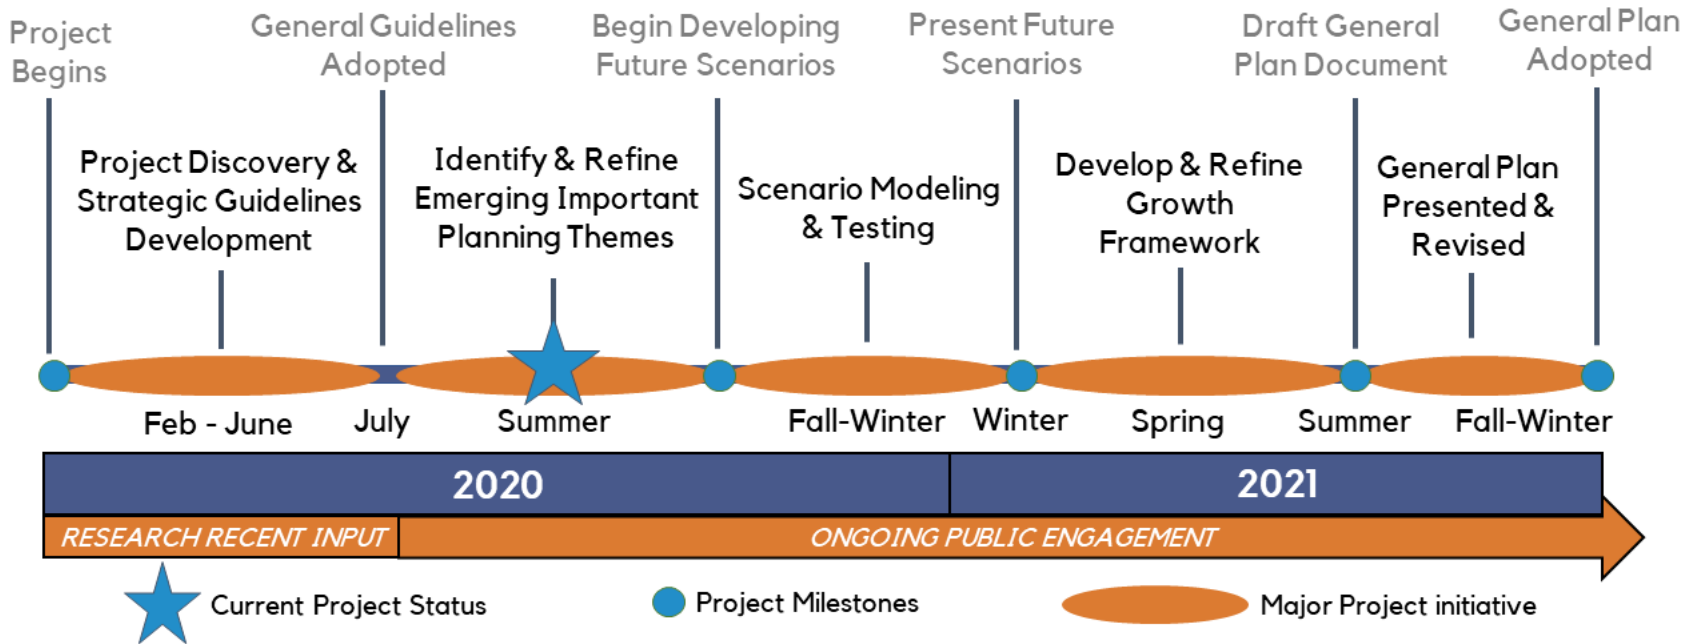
Project Begins

General Guidelines Adopted

Begin Developing Future Scenarios

Present Future Scenarios

Draft General Plan Document

General Plan Adopted

Project Discovery & Strategic Guidelines Development

Identify & Refine Emerging Important Planning Themes

Scenario Modeling & Testing

Develop & Refine Growth Framework

General Plan Presented & Revised

Feb - June

July

Summer

Fall-Winter

Winter

Spring

Summer

Fall-Winter

2020

2021

RESEARCH RECENT INPUT

ONGOING PUBLIC ENGAGEMENT

Current Project Status

Project Milestones

Major Project initiative